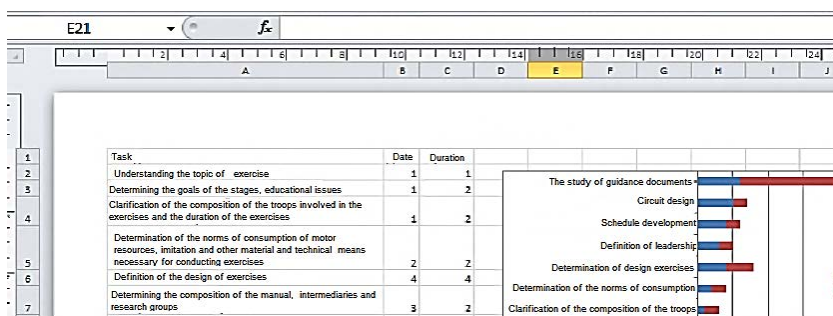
E21 $f_x$

2 4 6 8 10 12 14 16 18 20 22 24

A B C D E F G H I J

| | A | B | C |
|---|---|---|---|
| 1 | Task | Date | Duration |
| 2 | Understanding the topic of exercise | 1 | 1 |
| 3 | Determining the goals of the stages, educational issues | 1 | 2 |
| 4 | Clarification of the composition of the troops involved in the exercises and the duration of the exercises | 1 | 2 |
| 5 | Determination of the norms of consumption of motor resources, imitation and other material and technical means necessary for conducting exercises | 2 | 2 |
| 6 | Definition of the design of exercises | 4 | 4 |
| 7 | Determining the composition of the manual, intermediaries and research groups | 3 | 2 |

The study of guidance documents
Circuit design
Schedule development
Definition of leadership
Determination of design exercises
Determination of the norms of consumption
Clarification of the composition of the troops